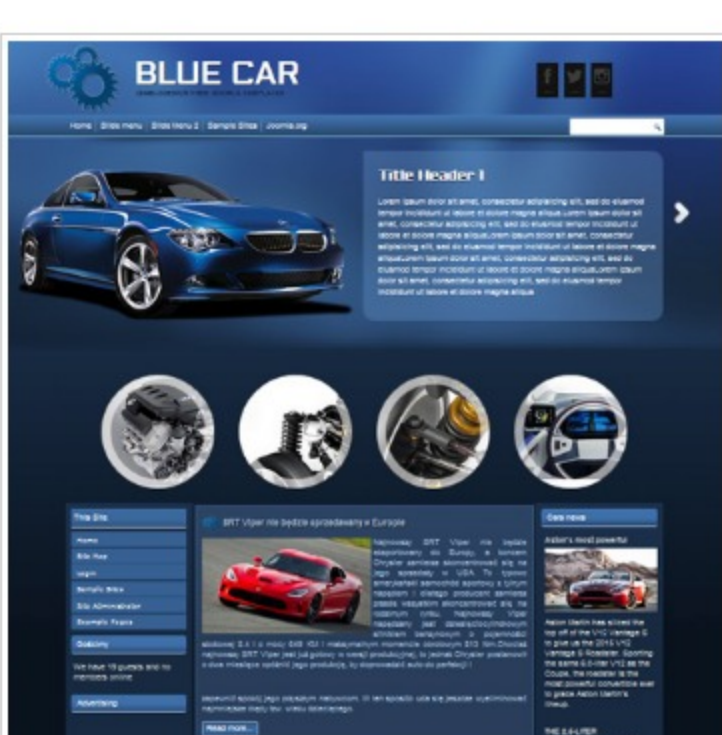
BLUE CAR

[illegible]

Home | Slide menu | Slide menu 2 | Sample Sites | Joomla.org

Title Header 1

Lorem ipsum dolor sit amet, consectetur adipisicing elit, sed do eiusmod tempor incididunt ut labore et dolore magna aliqua. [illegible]

Title Site

Home
Site Map
Login
Sample Sites
Site Administrator
Example Pages

Goscimy

We have 19 guests and no members online

Advertising

SRT Viper nie będzie sprzedawany w Europie

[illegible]

Read more...

Gate news

Aston's most powerful

Aston Martin has slotted the top off of the V12 Vantage S to give us the 2015 V12 Vantage S Roadster. Sporting the same 6.0-liter V12 as the Coupe, the roadster is the most powerful convertible ever to grace Aston Martin's lineup.

THE 6.0-LITER